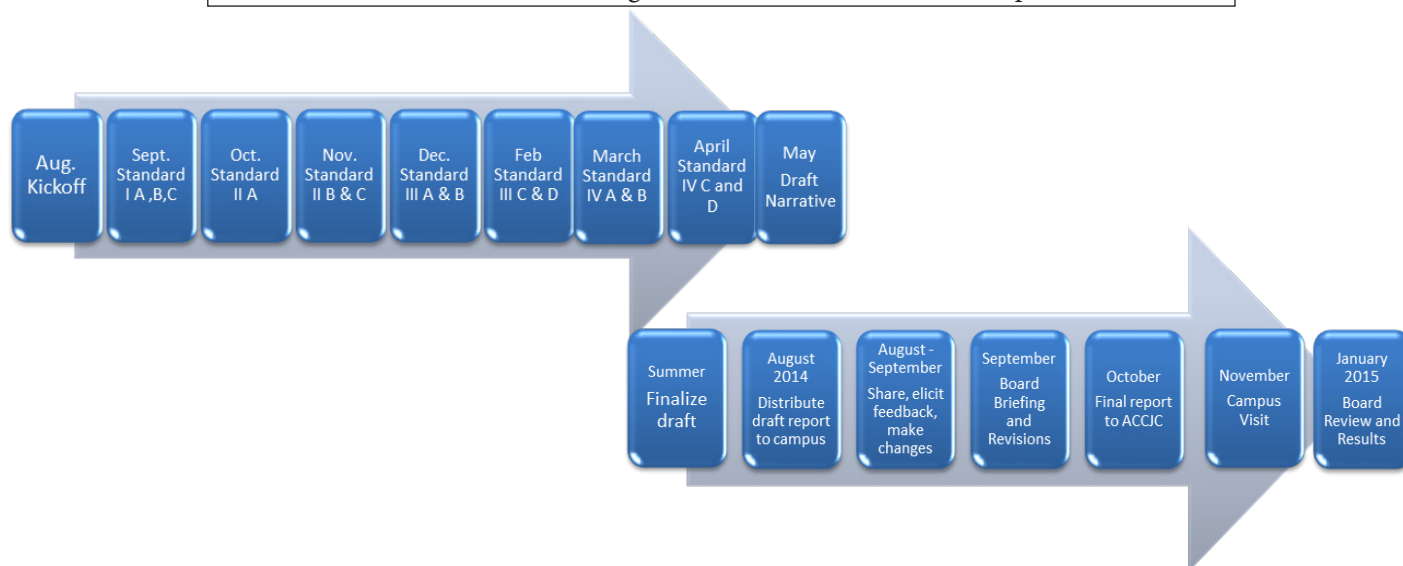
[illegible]

Aug. Kickoff

Sept. Standard I A ,B,C

Oct. Standard II A

Nov. Standard II B & C

Dec. Standard III A & B

Feb Standard III C & D

March Standard IV A & B

April Standard IV C and D

May Draft Narrative

Summer Finalize draft

August 2014 Distribute draft report to campus

August - September Share, elicit feedback, make changes

September Board Briefing and Revisions

October Final report to ACCJC

November Campus Visit

January 2015 Board Review and Results